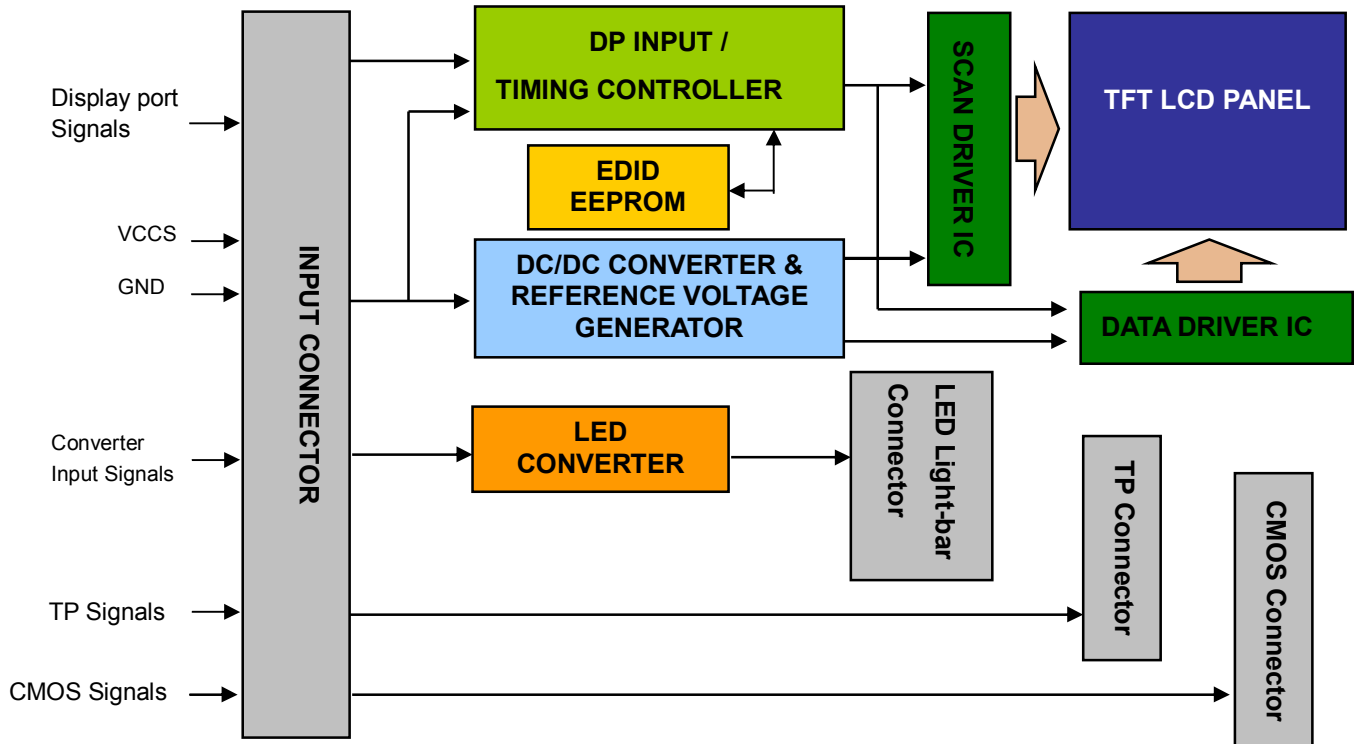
Display port Signals

VCCS

GND

Converter Input Signals

TP Signals

CMOS Signals

INPUT CONNECTOR

DP INPUT / TIMING CONTROLLER

EDID EEPROM

DC/DC CONVERTER & REFERENCE VOLTAGE GENERATOR

LED CONVERTER

SCAN DRIVER IC

TFT LCD PANEL

DATA DRIVER IC

LED Light-bar Connector

TP Connector

CMOS Connector